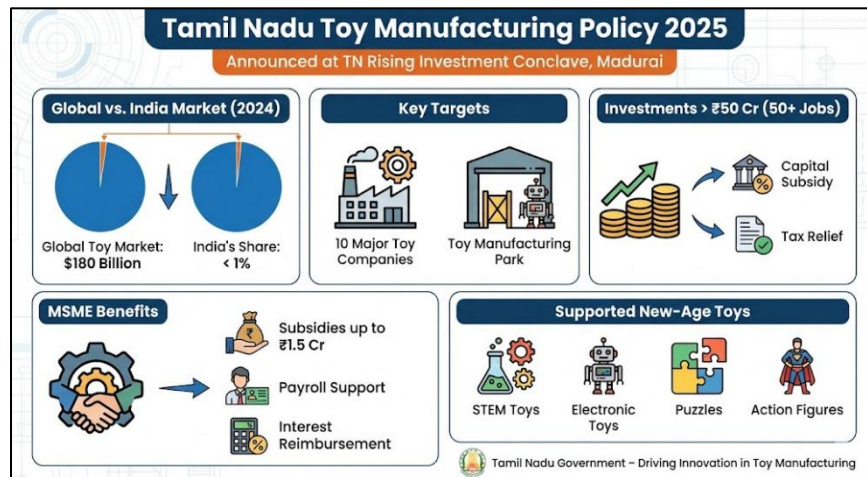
Tamil Nadu Toy Manufacturing Policy 2025

Announced at TN Rising Investment Conclave, Madurai

Global vs. India Market (2024)

Global Toy Market: $180 Billion

India's Share: < 1%

Key Targets

10 Major Toy Companies

Toy Manufacturing Park

Investments > ₹50 Cr (50+ Jobs)

Capital Subsidy

Tax Relief

MSME Benefits

Subsidies up to ₹1.5 Cr

Payroll Support

Interest Reimbursement

Supported New-Age Toys

STEM Toys

Electronic Toys

Puzzles

Action Figures

Tamil Nadu Government – Driving Innovation in Toy Manufacturing